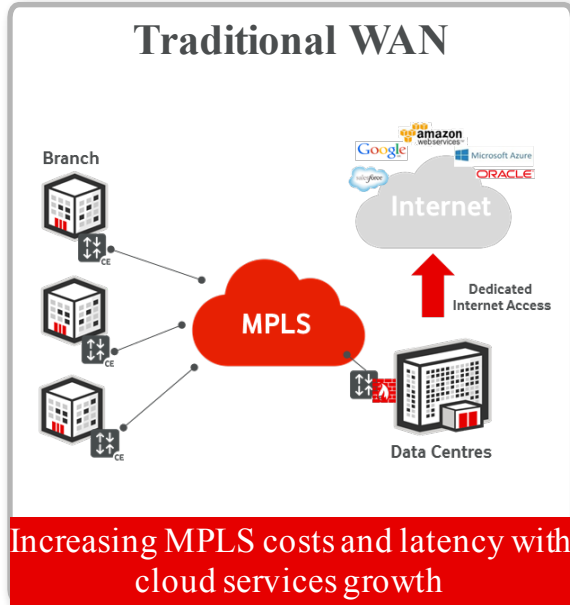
Traditional WAN

Branch

CE

CE

CE

amazon webservices

Google

Microsoft Azure

salesforce

ORACLE

Internet

Dedicated Internet Access

MPLS

Data Centres

Increasing MPLS costs and latency with cloud services growth